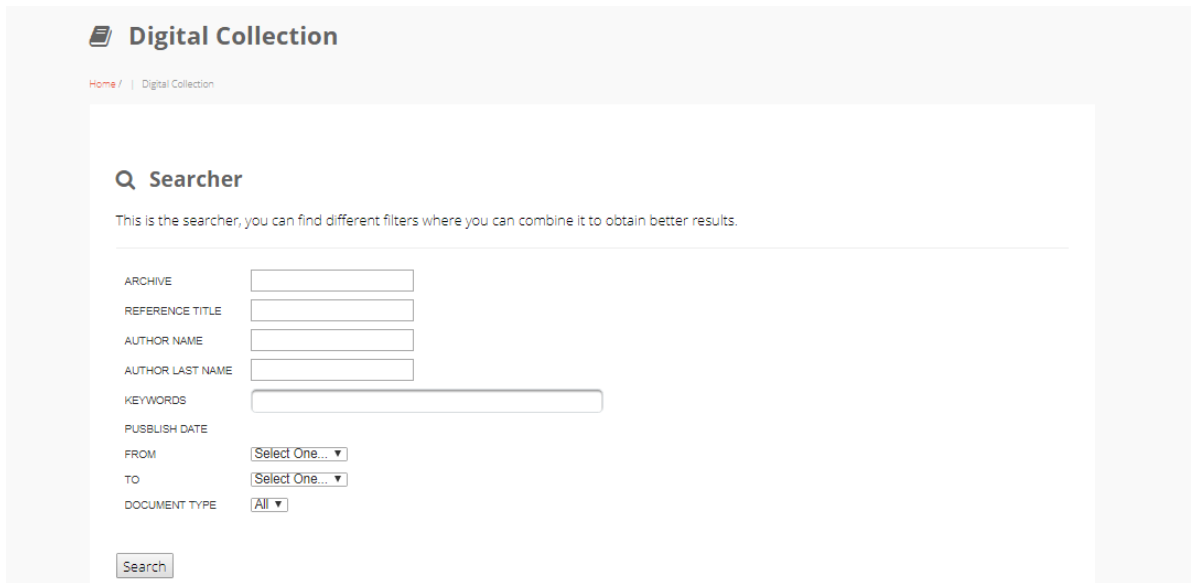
Digital Collection

Home / | Digital Collection

Searcher

This is the searcher, you can find different filters where you can combine it to obtain better results.

ARCHIVE
REFERENCE TITLE
AUTHOR NAME
AUTHOR LAST NAME
KEYWORDS
PUSBLISH DATE
FROM Select One...
TO Select One...
DOCUMENT TYPE All

Search